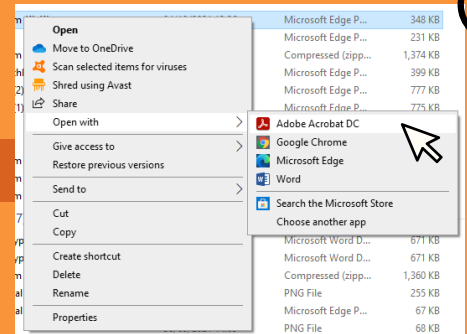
Open
Move to OneDrive
Scan selected items for viruses
Shred using Avast
Share
Open with
Give access to
Restore previous versions
Send to
Cut
Copy
Create shortcut
Delete
Rename
Properties

Adobe Acrobat DC
Google Chrome
Microsoft Edge
Word
Search the Microsoft Store
Choose another app

| | |
|---|---|
| Microsoft Edge P... | 348 KB |
| Microsoft Edge P... | 231 KB |
| Compressed (zipp... | 1,374 KB |
| Microsoft Edge P... | 399 KB |
| Microsoft Edge P... | 777 KB |
| Microsoft Edge P... | 775 KB |
| Microsoft Word D... | 671 KB |
| Microsoft Word D... | 671 KB |
| Compressed (zipp... | 1,360 KB |
| PNG File | 255 KB |
| PNG File | 77 KB |
| PNG File | 68 KB |